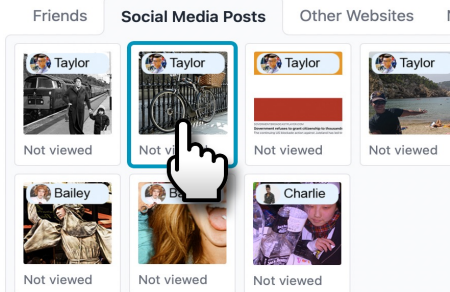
Friends Social Media Posts Other Websites

Taylor
Not viewed

Taylor
Not viewed

Taylor
Government refuses to grant citizenship to thousands
Not viewed

Taylor
Not viewed

Bailey
Not viewed

B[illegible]
Not viewed

Charlie
Not viewed